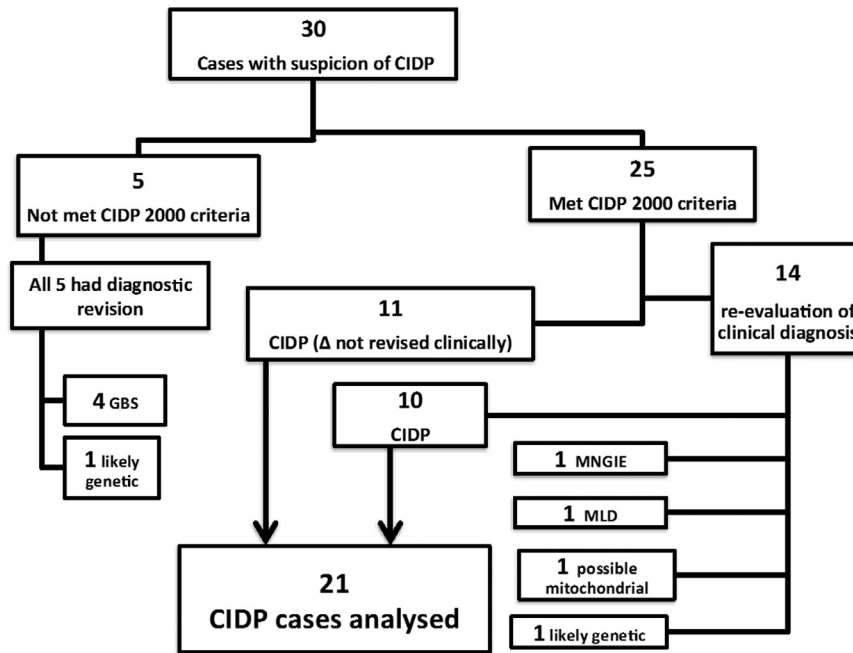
30
Cases with suspicion of CIDP

5
Not met CIDP 2000 criteria

25
Met CIDP 2000 criteria

All 5 had diagnostic revision

4 GBS

1 likely genetic

11
CIDP (Δ not revised clinically)

14
re-evaluation of clinical diagnosis

10
CIDP

1 MNGIE

1 MLD

1 possible mitochondrial

1 likely genetic

21
CIDP cases analysed